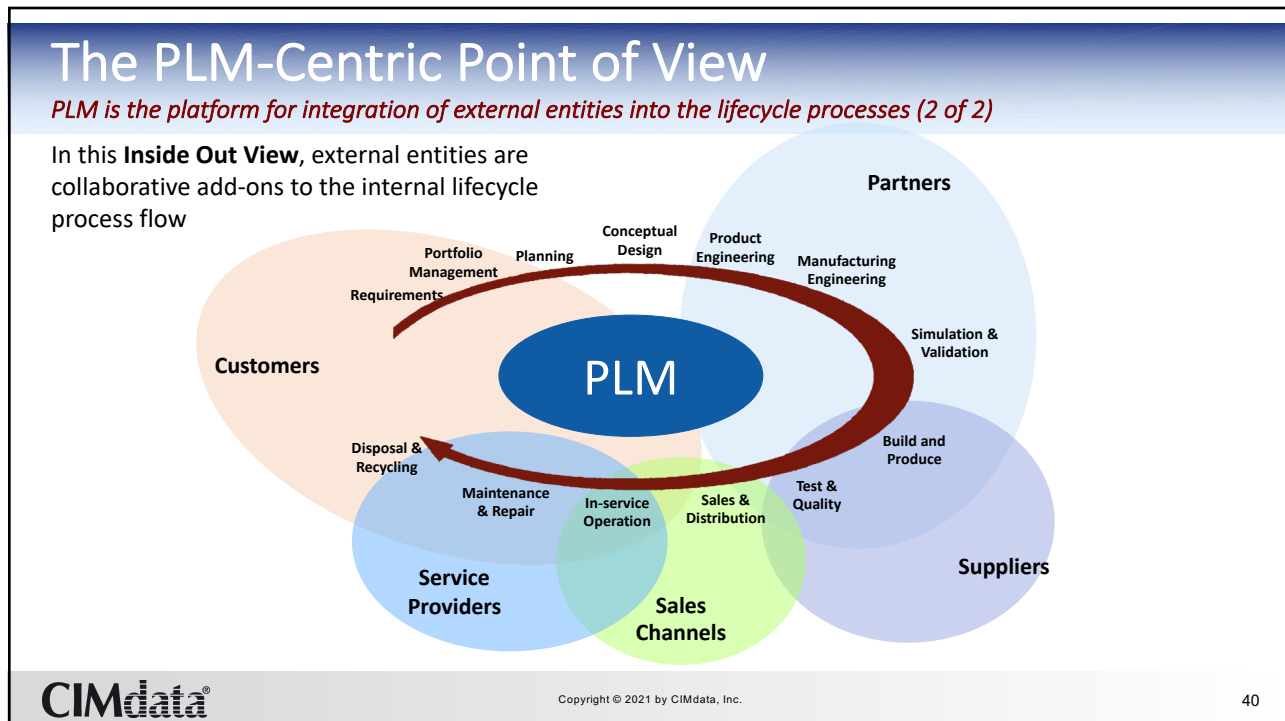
The PLM-Centric Point of View

PLM is the platform for integration of external entities into the lifecycle processes (2 of 2)

In this **Inside Out View**, external entities are collaborative add-ons to the internal lifecycle process flow

Partners

Portfolio Management

Planning

Conceptual Design

Product Engineering

Manufacturing Engineering

Requirements

Simulation & Validation

Customers

PLM

Disposal & Recycling

Build and Produce

Maintenance & Repair

In-service Operation

Sales & Distribution

Test & Quality

Suppliers

Service Providers

Sales Channels

CIMdata®

Copyright © 2021 by CIMdata, Inc.

40